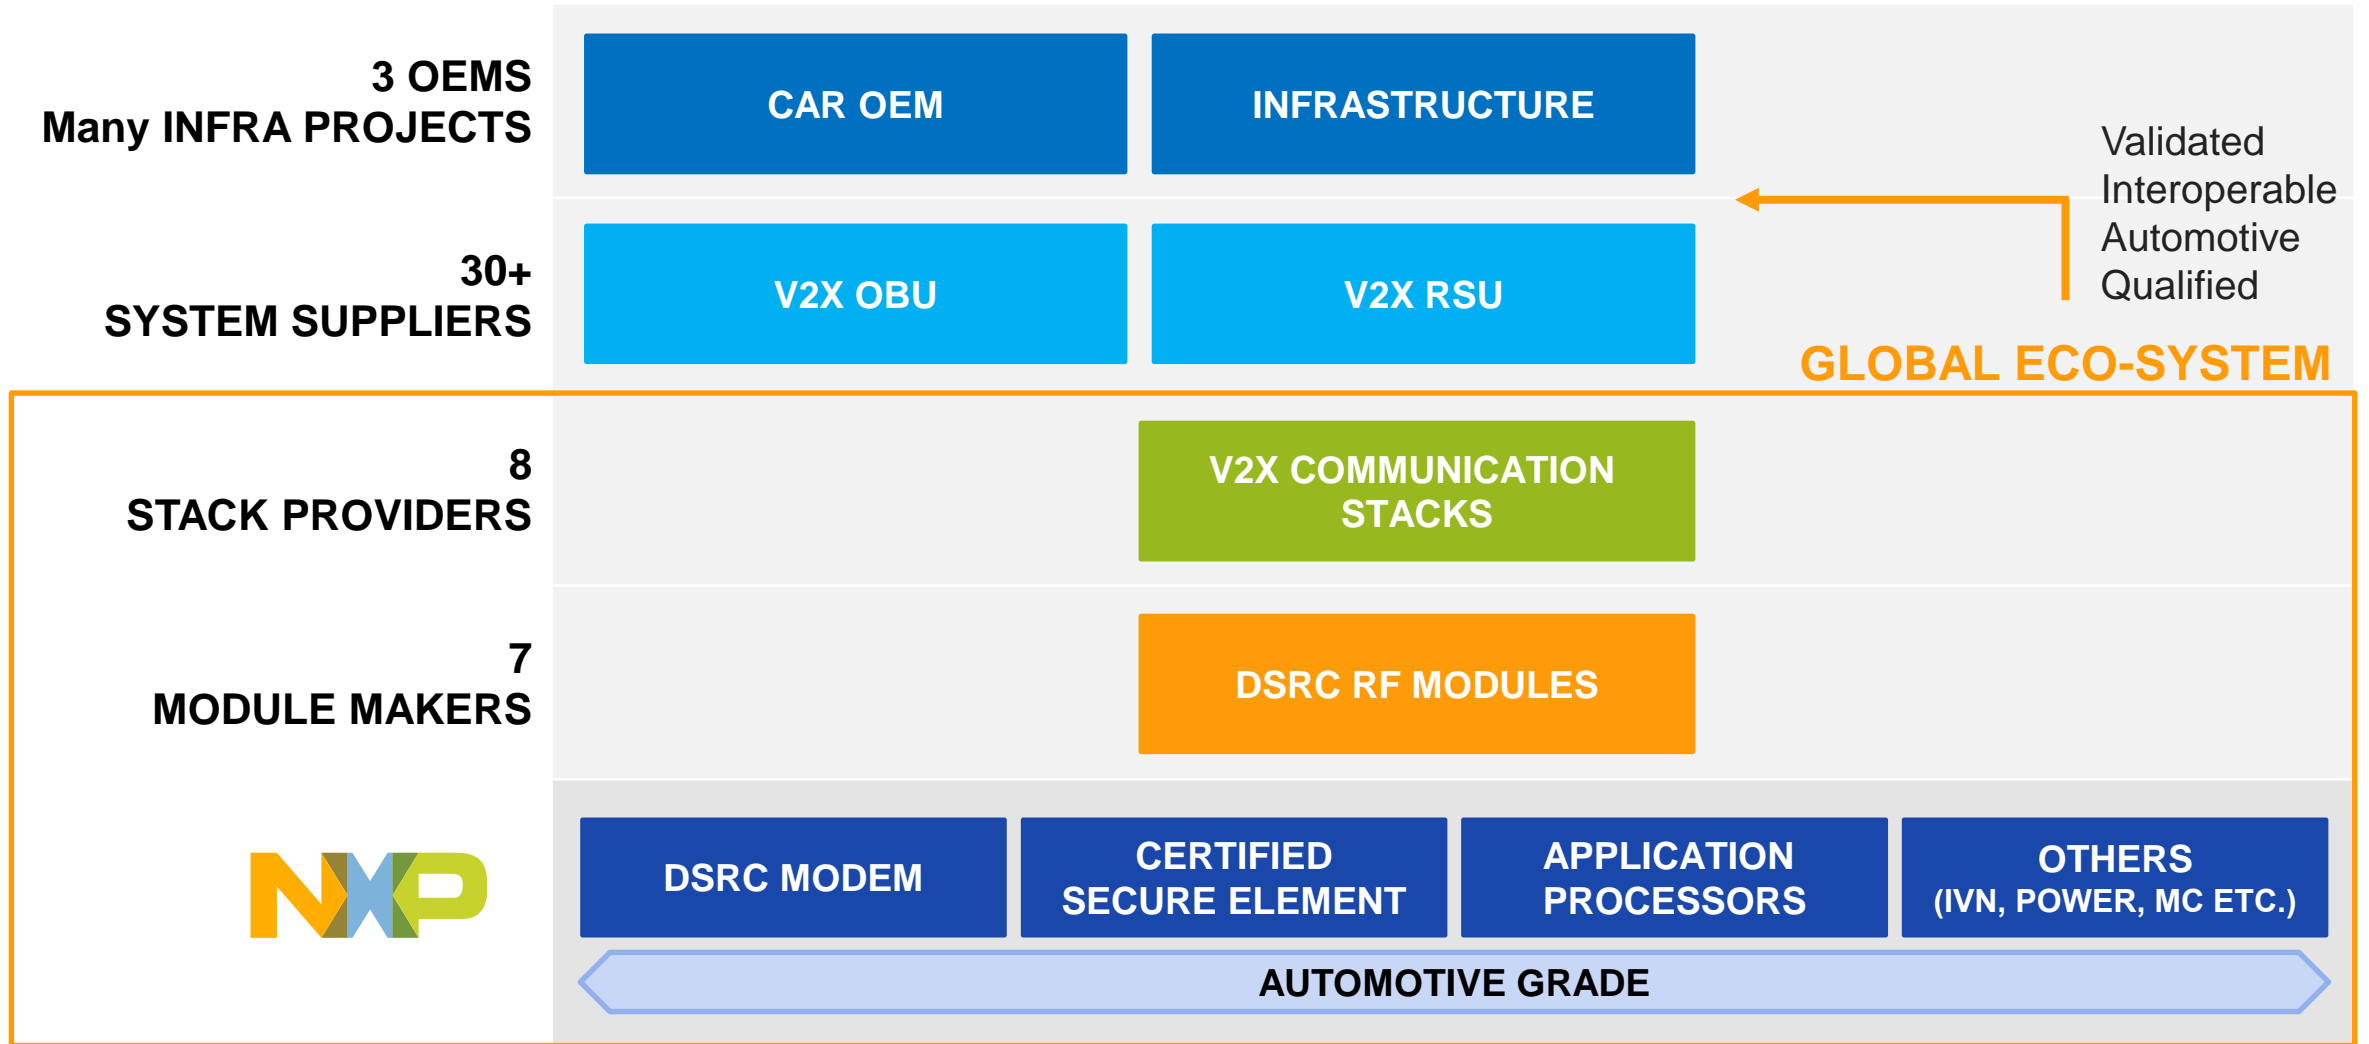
3 OEMS
Many INFRA PROJECTS

CAR OEM

INFRASTRUCTURE

Validated
Interoperable
Automotive
Qualified

30+
SYSTEM SUPPLIERS

V2X OBU

V2X RSU

GLOBAL ECO-SYSTEM

8
STACK PROVIDERS

V2X COMMUNICATION STACKS

7
MODULE MAKERS

DSRC RF MODULES

NXP

DSRC MODEM

CERTIFIED SECURE ELEMENT

APPLICATION PROCESSORS

OTHERS
(IVN, POWER, MC ETC.)

AUTOMOTIVE GRADE